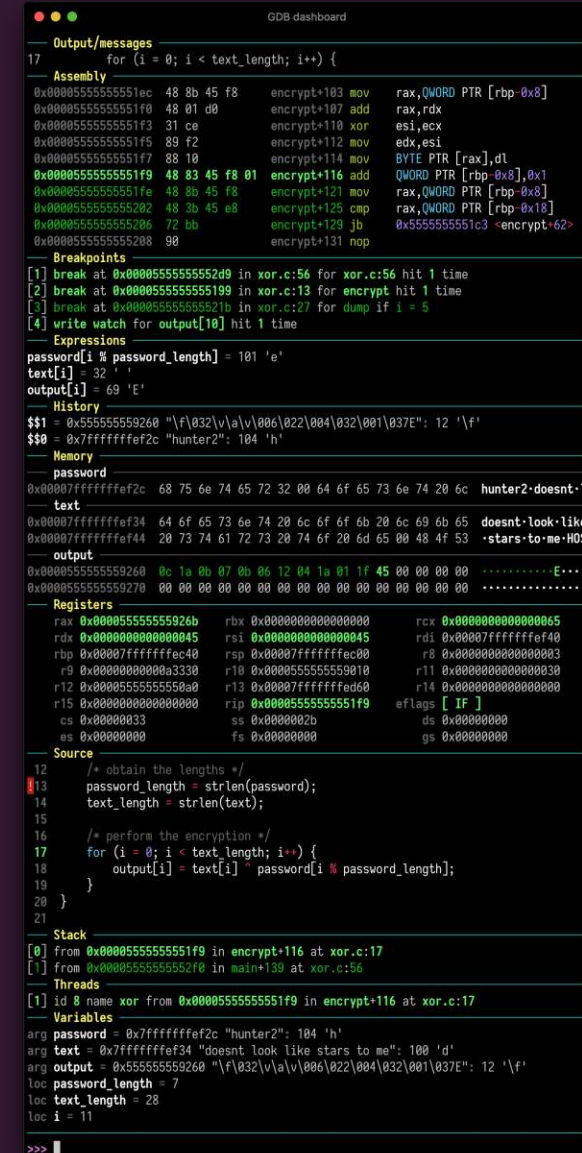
GDB dashboard

— Output/messages —
17 for (i = 0; i < text_length; i++) {
— Assembly —
0x00005555555551ec 48 8b 45 f8 encrypt+103 mov rax,QWORD PTR [rbp-0x8]
0x00005555555551f0 48 01 d0 encrypt+107 add rax,rdx
0x00005555555551f3 31 ce encrypt+110 xor esi,ecx
0x00005555555551f5 89 f2 encrypt+112 mov edx,esi
0x00005555555551f7 88 10 encrypt+114 mov BYTE PTR [rax],dl
0x00005555555551f9 48 83 45 f8 01 encrypt+116 add QWORD PTR [rbp-0x8],0x1
0x00005555555551fe 48 8b 45 f8 encrypt+121 mov rax,QWORD PTR [rbp-0x8]
0x0000555555555202 48 3b 45 e8 encrypt+125 cmp rax,QWORD PTR [rbp-0x18]
0x0000555555555206 72 bb encrypt+129 jb 0x5555555551c3 <encrypt+62>
0x0000555555555208 90 encrypt+131 nop
— Breakpoints —
[1] break at 0x00005555555552d9 in xor.c:56 for xor.c:56 hit 1 time
[2] break at 0x0000555555555199 in xor.c:13 for encrypt hit 1 time
[3] break at 0x000055555555521b in xor.c:27 for dump if i = 5
[4] write watch for output[10] hit 1 time
— Expressions —
password[i % password_length] = 101 'e'
text[i] = 32 ' '
output[i] = 69 'E'
— History —
$$1 = 0x555555559260 "\f\032\v\a\v\006\022\004\032\001\037E": 12 '\f'
$$0 = 0x7fffffffef2c "hunter2": 104 'h'
— Memory —
— password —
0x00007fffffffef2c 68 75 6e 74 65 72 32 00 64 6f 65 73 6e 74 20 6c hunter2·doesnt·
— text —
0x00007fffffffef34 64 6f 65 73 6e 74 20 6c 6f 6f 6b 20 6c 69 6b 65 doesnt·look·like
0x00007fffffffef44 20 73 74 61 72 73 20 74 6f 20 6d 65 00 48 4f 53 ·stars·to·me·HOS
— output —
0x0000555555559260 0c 1a 0b 07 0b 06 12 04 1a 01 1f 45 00 00 00 00 ···········E····
0x0000555555559270 00 00 00 00 00 00 00 00 00 00 00 00 00 00 00 00 ················
— Registers —
rax 0x000055555555926b rbx 0x0000000000000000 rcx 0x0000000000000065
rdx 0x0000000000000045 rsi 0x0000000000000045 rdi 0x00007fffffffef40
rbp 0x00007fffffffec40 rsp 0x00007fffffffec00 r8 0x0000000000000003
r9 0x00000000000a3330 r10 0x0000555555559010 r11 0x0000000000000030
r12 0x00005555555550a0 r13 0x00007fffffffed60 r14 0x0000000000000000
r15 0x0000000000000000 rip 0x00005555555551f9 eflags [ IF ]
cs 0x00000033 ss 0x0000002b ds 0x00000000
es 0x00000000 fs 0x00000000 gs 0x00000000
— Source —
12 /* obtain the lengths */
!13 password_length = strlen(password);
14 text_length = strlen(text);
15
16 /* perform the encryption */
17 for (i = 0; i < text_length; i++) {
18 output[i] = text[i] ^ password[i % password_length];
19 }
20 }
21
— Stack —
[0] from 0x00005555555551f9 in encrypt+116 at xor.c:17
[1] from 0x00005555555552f0 in main+139 at xor.c:56
— Threads —
[1] id 8 name xor from 0x00005555555551f9 in encrypt+116 at xor.c:17
— Variables —
arg password = 0x7fffffffef2c "hunter2": 104 'h'
arg text = 0x7fffffffef34 "doesnt look like stars to me": 100 'd'
arg output = 0x555555559260 "\f\032\v\a\v\006\022\004\032\001\037E": 12 '\f'
loc password_length = 7
loc text_length = 28
loc i = 11

>>>